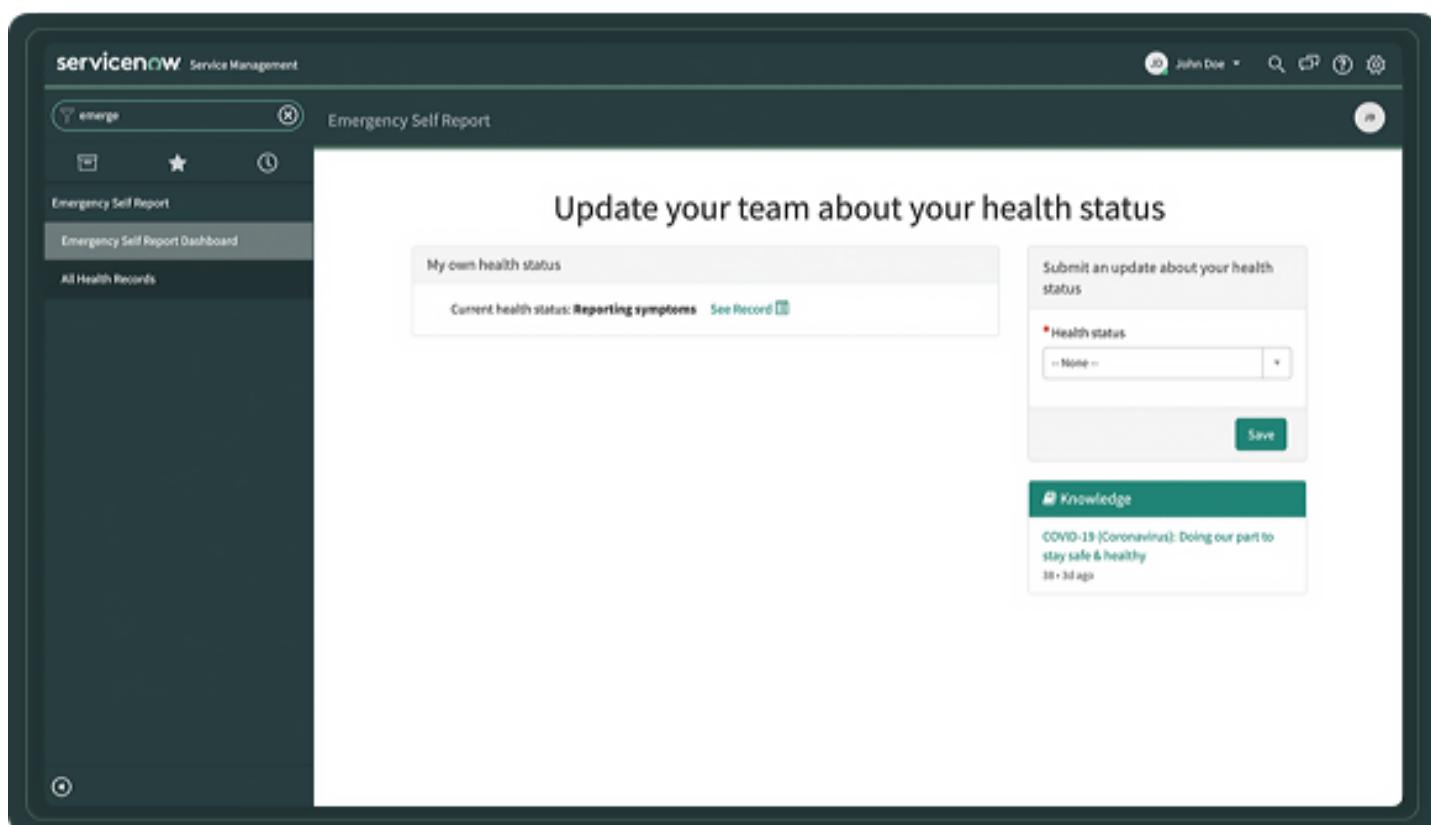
servicenow Service Management

JD John Doe ▾

emerge

Emergency Self Report

JD

Emergency Self Report

Emergency Self Report Dashboard

All Health Records

Update your team about your health status

My own health status

Current health status: **Reporting symptoms** See Record

Submit an update about your health status

*Health status

-- None --

Save

Knowledge

COVID-19 (Coronavirus): Doing our part to stay safe & healthy

38 • 3d ago